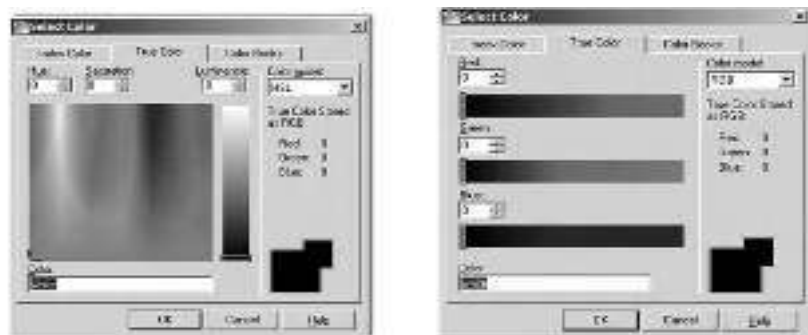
Select Color

Index Color | True Color | Color Books

Hue
0
Saturation
0
Luminance
0
Color model:
HSL
True Color Stored as RGB:
Red: 0
Green: 0
Blue: 0
Color:
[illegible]

OK | Cancel | Help

Select Color

Index Color | True Color | Color Books

Red:
0
Green:
0
Blue:
0
Color model:
RGB
True Color Stored as RGB:
Red: 0
Green: 0
Blue: 0
Color:
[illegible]

OK | Cancel | Help